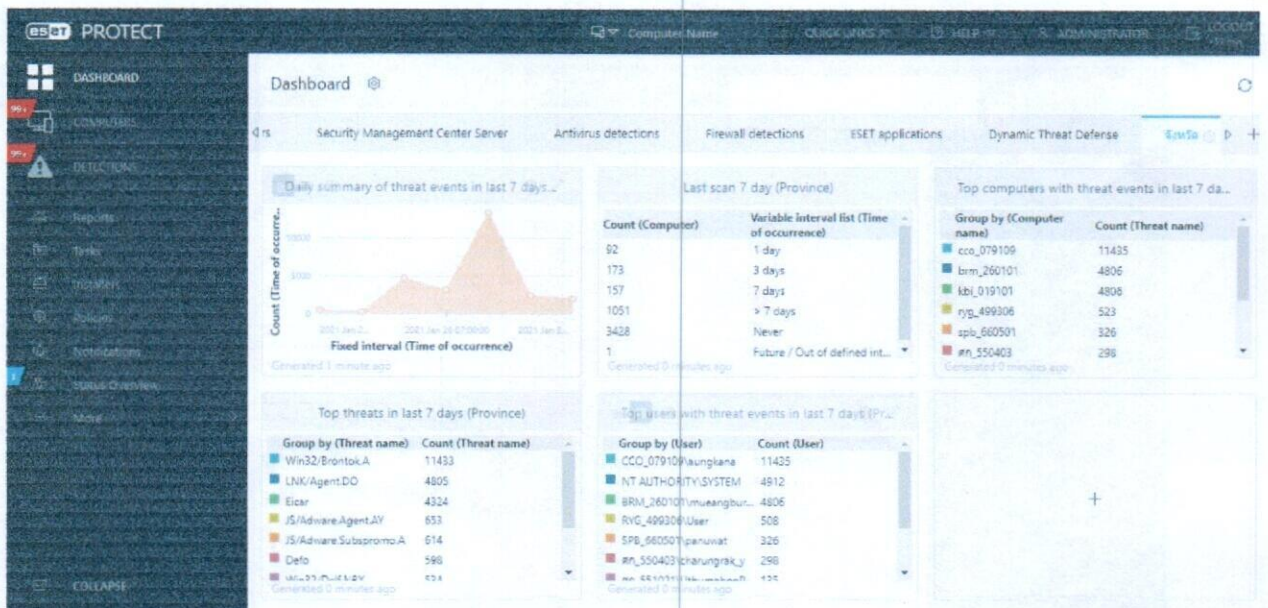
eset PROTECT

Computer Name QUICK LINKS HELP ADMINISTRATOR LOGOUT

DASHBOARD
99+ COMPUTERS
99+ DETECTIONS
Reports
Tasks
Installers
Policies
Notifications
Status Overview
More
COLLAPSE

Dashboard

rs Security Management Center Server Antivirus detections Firewall detections ESET applications Dynamic Threat Defense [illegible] +

Daily summary of threat events in last 7 days...

Count (Time of occurre...

10000
5000
0
2021 Jan 2... 2021 Jan 26 07:00:00 2021 Jan 2...
Fixed interval (Time of occurrence)
Generated 1 minute ago

Last scan 7 day (Province)

| Count (Computer) | Variable interval list (Time of occurrence) |
|---|---|
| 92 | 1 day |
| 173 | 3 days |
| 157 | 7 days |
| 1051 | > 7 days |
| 3428 | Never |
| 1 | Future / Out of defined int... |

Generated 0 minutes ago

Top computers with threat events in last 7 da...

| Group by (Computer name) | Count (Threat name) |
|---|---|
| cco_079109 | 11435 |
| brm_260101 | 4806 |
| kbi_019101 | 4808 |
| ryg_499306 | 523 |
| spb_660501 | 326 |
| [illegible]_550403 | 298 |

Generated 0 minutes ago

Top threats in last 7 days (Province)

| Group by (Threat name) | Count (Threat name) |
|---|---|
| Win32/Brontok.A | 11433 |
| LNK/Agent.DO | 4805 |
| Eicar | 4324 |
| JS/Adware.Agent.AY | 653 |
| JS/Adware.Subspromo.A | 614 |
| Defo | 598 |
| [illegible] | 524 |

Generated 0 minutes ago

Top users with threat events in last 7 days (Pr...

| Group by (User) | Count (User) |
|---|---|
| CCO_079109\aungkana | 11435 |
| NT AUTHORITY\SYSTEM | 4912 |
| BRM_260101\mueangbur... | 4806 |
| RYG_499306\User | 508 |
| SPB_660501\panuwat | 326 |
| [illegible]_550403\charungrak_y | 298 |
| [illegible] | 125 |

Generated 0 minutes ago

+